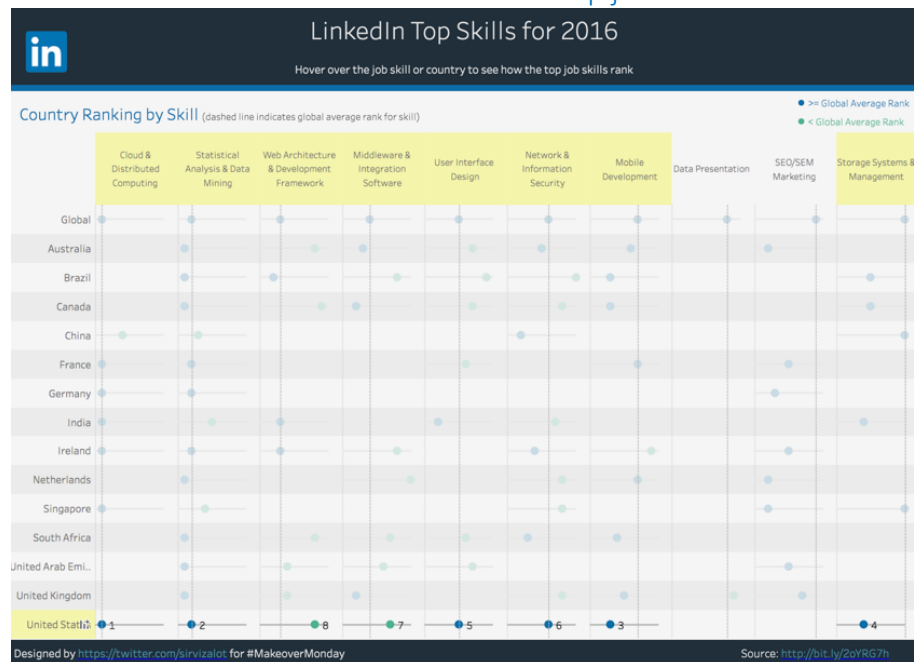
in

LinkedIn Top Skills for 2016

Hover over the job skill or country to see how the top job skills rank

Country Ranking by Skill (dashed line indicates global average rank for skill)

>= Global Average Rank
< Global Average Rank

| | Cloud & Distributed Computing | Statistical Analysis & Data Mining | Web Architecture & Development Framework | Middleware & Integration Software | User Interface Design | Network & Information Security | Mobile Development | Data Presentation | SEO/SEM Marketing | Storage Systems & Management |
|---|---|---|---|---|---|---|---|---|---|---|
| Global | | | | | | | | | | |
| Australia | | | | | | | | | | |
| Brazil | | | | | | | | | | |
| Canada | | | | | | | | | | |
| China | | | | | | | | | | |
| France | | | | | | | | | | |
| Germany | | | | | | | | | | |
| India | | | | | | | | | | |
| Ireland | | | | | | | | | | |
| Netherlands | | | | | | | | | | |
| Singapore | | | | | | | | | | |
| South Africa | | | | | | | | | | |
| United Arab Emi... | | | | | | | | | | |
| United Kingdom | | | | | | | | | | |
| United Stat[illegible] | 1 | 2 | 8 | 7 | 5 | 6 | 3 | | | 4 |

Designed by https://twitter.com/sirvizalot for #MakeoverMonday

Source: http://bit.ly/2oYRG7h